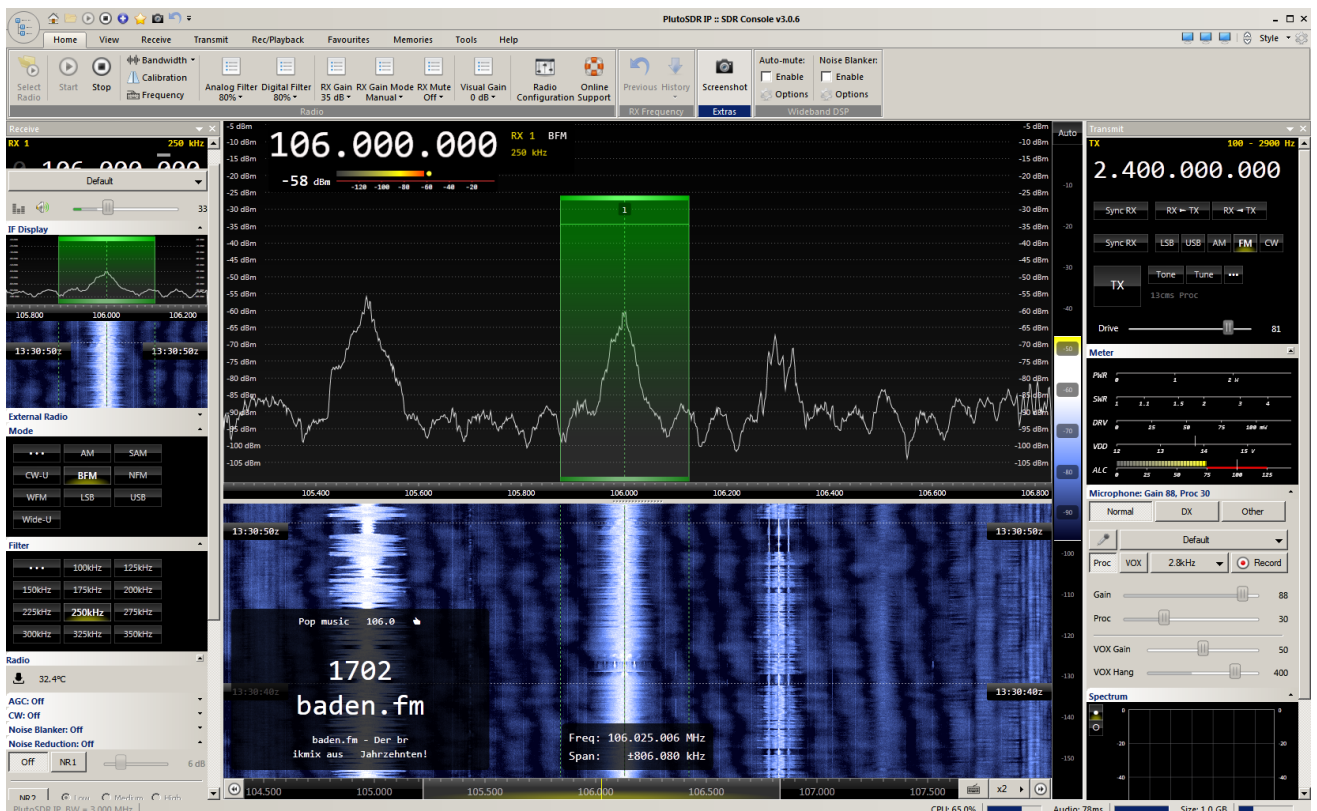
PlutoSDR IP :: SDR Console v3.0.6

Home View Receive Transmit Rec/Playback Favourites Memories Tools Help

Style

Select Radio Start Stop Bandwidth Calibration Frequency Analog Filter 80% Digital Filter 80% RX Gain 35 dB RX Gain Mode Manual RX Mute Off Visual Gain 0 dB Radio Configuration Online Support
Radio

Previous History
RX Frequency

Screenshot
Extras

Auto-mute: Enable Options Noise Blanker: Enable Options
Wideband DSP

Receive
RX 1 250 kHz
Default
33
IF Display
105.800 106.000 106.200
13:30:50z 13:30:50z
External Radio
Mode
• • • AM SAM
CW-U BFM NFM
WFM LSB USB
Wide-U
Filter
• • • 100kHz 125kHz
150kHz 175kHz 200kHz
225kHz 250kHz 275kHz
300kHz 325kHz 350kHz
Radio
32.4ºC
AGC: Off
CW: Off
Noise Blanker: Off
Noise Reduction: Off
Off NR1 6 dB
NR2
PlutoSDR IP, BW = 3.000 MHz

106.000.000 RX 1 BFM 250 kHz
-58 dBm
-120 -100 -80 -60 -40 -20
-5 dBm -10 dBm -15 dBm -20 dBm -25 dBm -30 dBm -35 dBm -40 dBm -45 dBm -50 dBm -55 dBm -60 dBm -65 dBm -70 dBm -75 dBm -80 dBm -85 dBm -90 dBm -95 dBm -100 dBm -105 dBm
1
105.400 105.600 105.800 106.000 106.200 106.400 106.600 106.800
Auto
-10 -20 -30 -40 -50 -60 -70 -80 -90 -100 -110 -120 -130 -140 -150
13:30:50z 13:30:50z
13:30:40z 13:30:40z
Pop music 106.0
1702
baden.fm
baden.fm - Der br
ikmix aus Jahrzehnten!
Freq: 106.025.006 MHz
Span: ±806.080 kHz
104.500 105.000 105.500 106.000 106.500 107.000 107.500 x2

Transmit
TX 100 - 2900 Hz
2.400.000.000
Sync RX RX ← TX RX → TX
Sync RX LSB USB AM FM CW
TX Tone Tune • • •
13cms Proc
Drive 81
Meter
PWR 0 1 2 W
SWR 1 1.1 1.5 2 3 4
DRV 0 25 50 75 100 mV
VDD 12 13 14 15 V
ALC 0 25 50 75 100 125
Microphone: Gain 88, Proc 30
Normal DX Other
Default
Proc VOX 2.8kHz Record
Gain 88
Proc 30
VOX Gain 50
VOX Hang 400
Spectrum
0 -20 -40

CPU: 65.0% Audio: 78ms Size: 1.0 GB